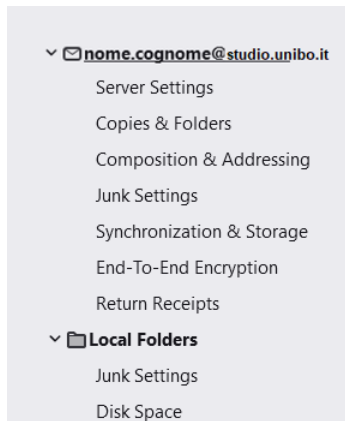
nome.cognome@studio.unibo.it
Server Settings
Copies & Folders
Composition & Addressing
Junk Settings
Synchronization & Storage
End-To-End Encryption
Return Receipts
Local Folders
Junk Settings
Disk Space